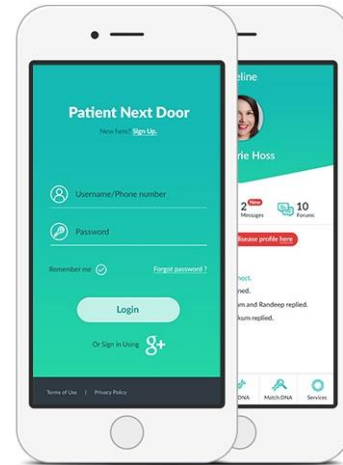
Patient Next Door

New here, Sign Up.

Username/Phone number

Password

Remember me

Forgot password ?

Login

Or Sign in Using

Terms of Use | Privacy Policy

eline

rie Hoss

2 New Messages

10 Forums

disease profile here

nect.

ned.

um and Randeep replied.

kum replied.

DNA

Match DNA

Services